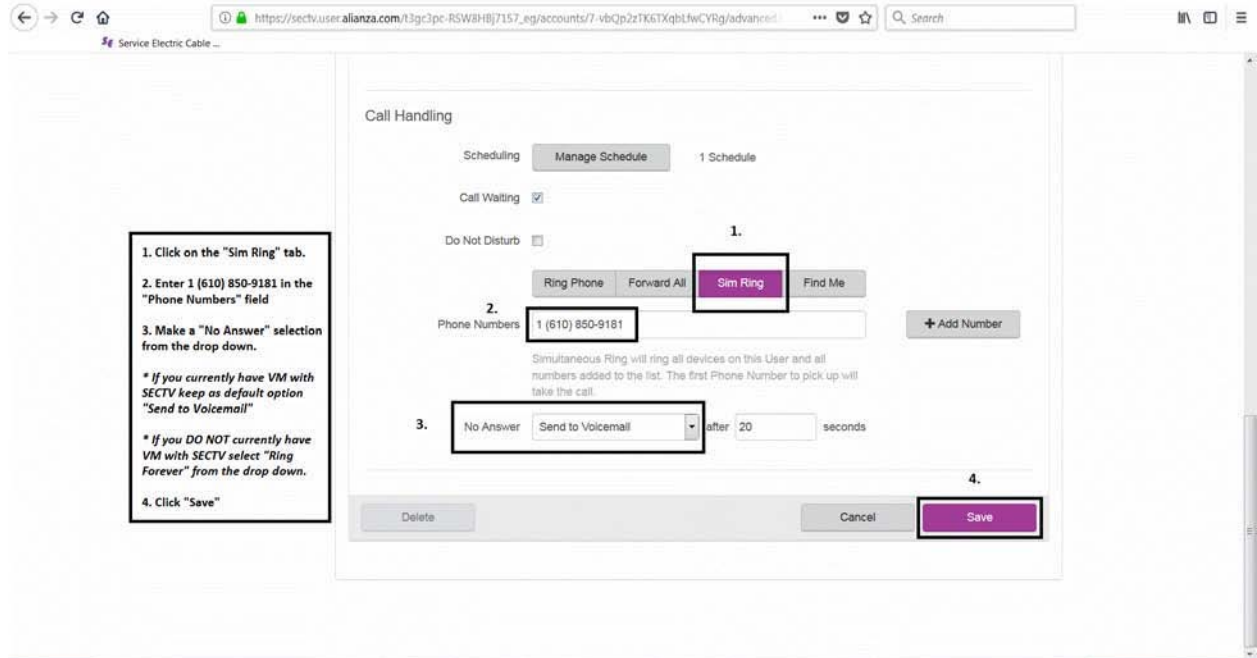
https://sectv.user.alianza.com/t3gc3pc-RSW8HBj7157_eg/accounts/7-vbQp2zTK6TXqbLfwCYRg/advanced

Search

Service Electric Cable ...

Call Handling

Scheduling Manage Schedule 1 Schedule

Call Waiting

Do Not Disturb

1.

Ring Phone Forward All Sim Ring Find Me

2.

Phone Numbers 1 (610) 850-9181

+ Add Number

Simultaneous Ring will ring all devices on this User and all numbers added to the list. The first Phone Number to pick up will take the call.

3. No Answer Send to Voicemail after 20 seconds

4.

Delete Cancel Save

1. Click on the "Sim Ring" tab.

2. Enter 1 (610) 850-9181 in the "Phone Numbers" field

3. Make a "No Answer" selection from the drop down.

* If you currently have VM with SECTV keep as default option "Send to Voicemail"

* If you DO NOT currently have VM with SECTV select "Ring Forever" from the drop down.

4. Click "Save"